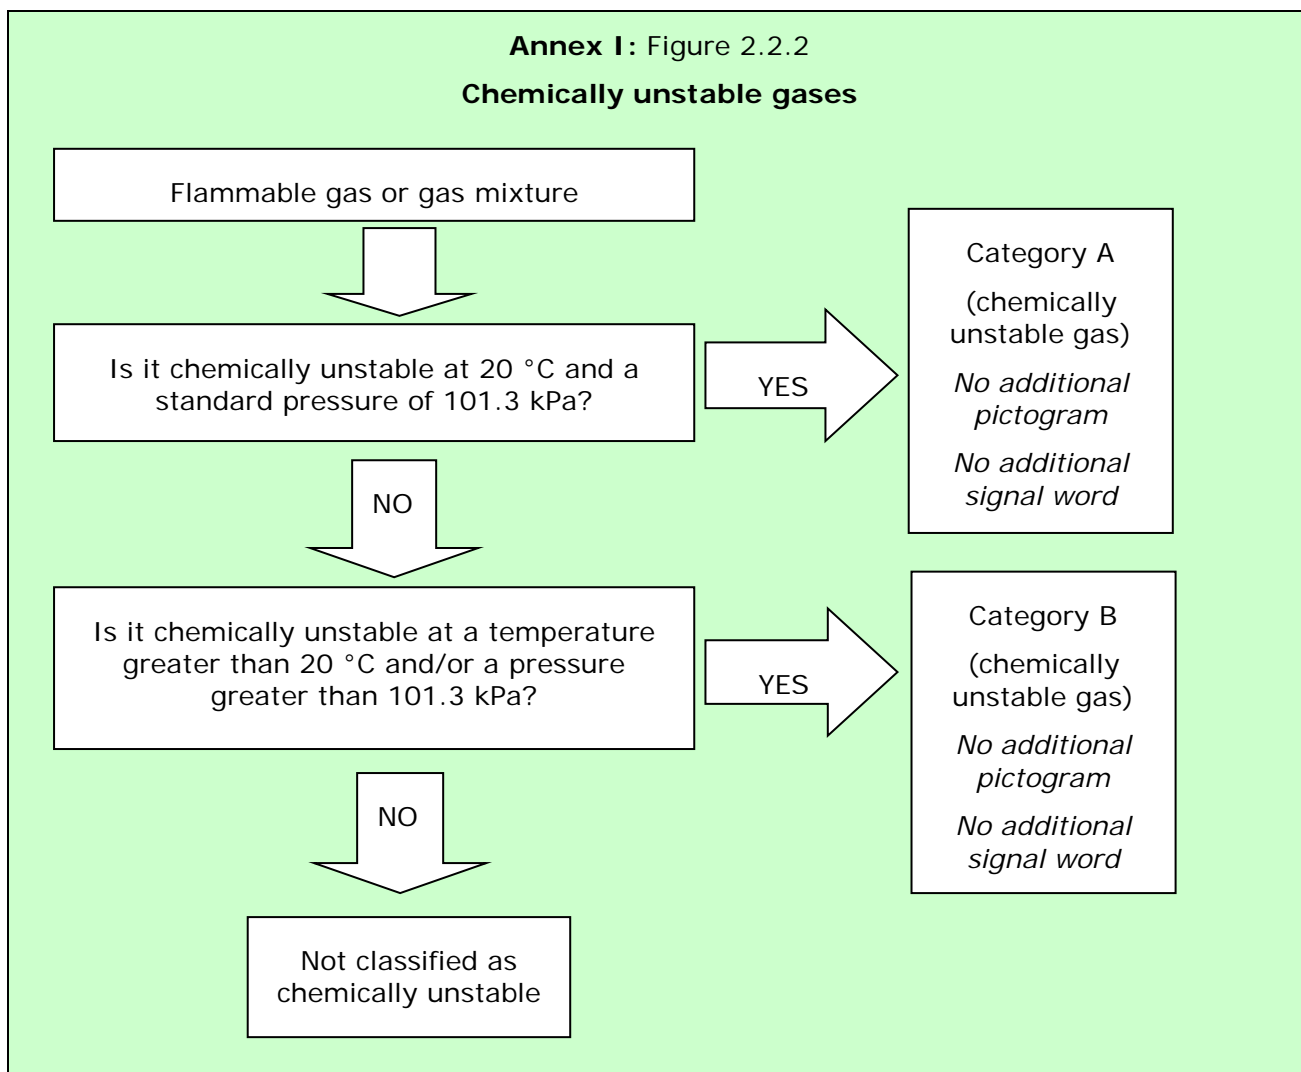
**Annex I:** Figure 2.2.2

**Chemically unstable gases**

Flammable gas or gas mixture

Is it chemically unstable at 20 °C and a standard pressure of 101.3 kPa?

YES

Category A

(chemically unstable gas)

*No additional pictogram*

*No additional signal word*

NO

Is it chemically unstable at a temperature greater than 20 °C and/or a pressure greater than 101.3 kPa?

YES

Category B

(chemically unstable gas)

*No additional pictogram*

*No additional signal word*

NO

Not classified as chemically unstable